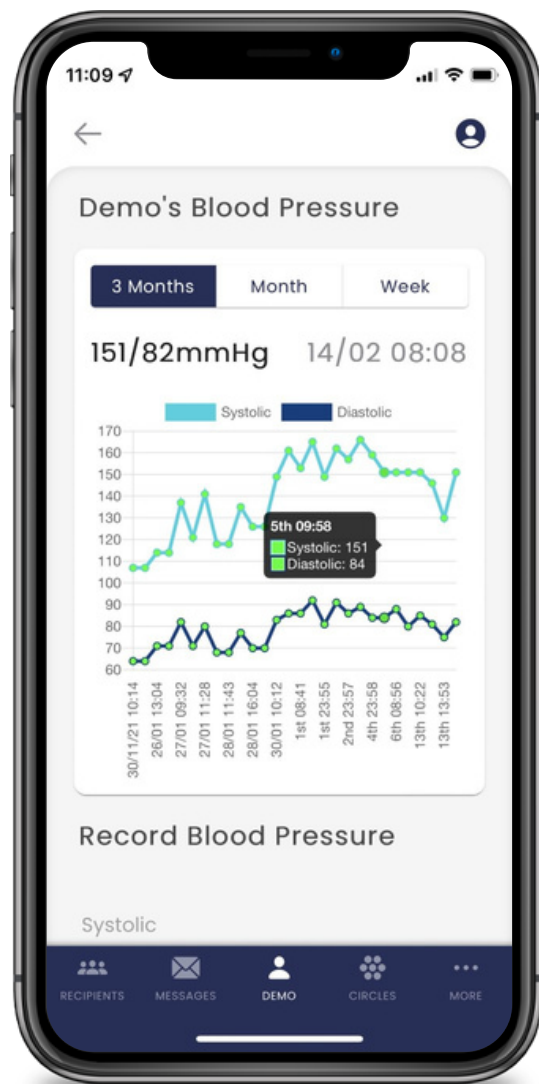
11:09

Demo's Blood Pressure

3 Months | Month | Week

151/82mmHg 14/02 08:08

Systolic Diastolic

170
160
150
140
130
120
110
100
90
80
70
60

5th 09:58
Systolic: 151
Diastolic: 84

30/11/21 10:14
26/01 13:04
27/01 09:32
27/01 11:28
28/01 11:43
28/01 16:04
30/01 10:12
1st 08:41
1st 23:55
2nd 23:57
4th 23:58
6th 08:56
13th 10:22
13th 13:53

Record Blood Pressure

Systolic

RECIPIENTS MESSAGES DEMO CIRCLES MORE